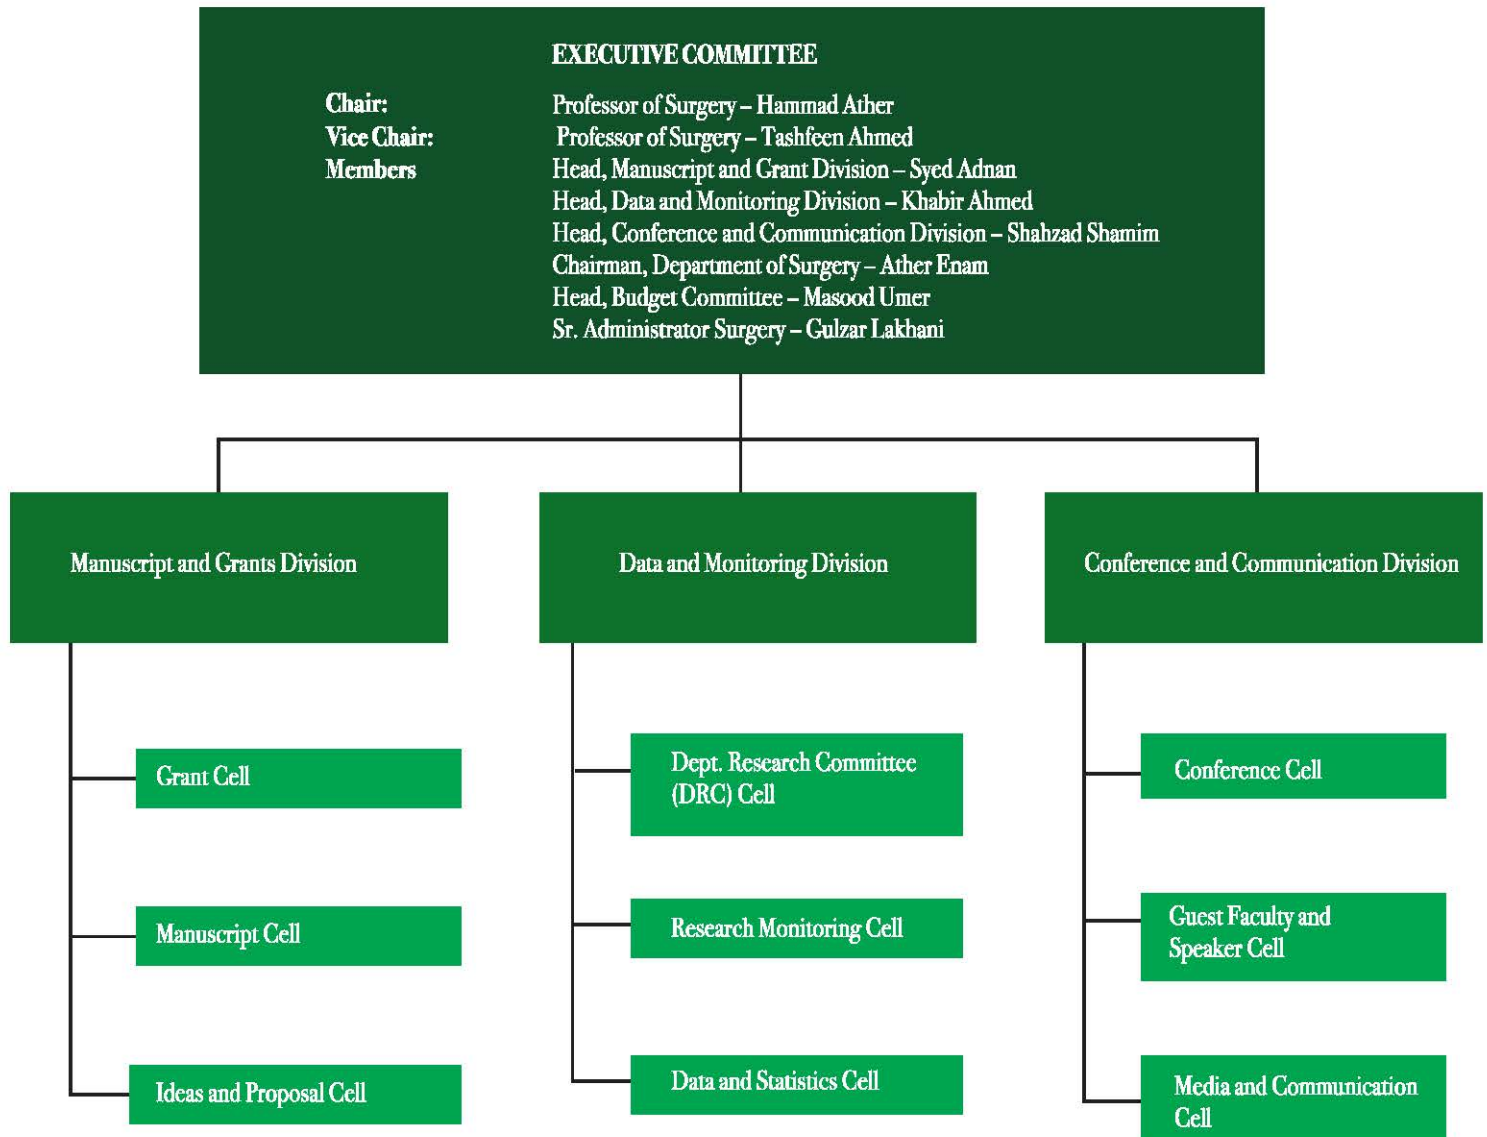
EXECUTIVE COMMITTEE

Chair: Professor of Surgery – Hammad Ather
Vice Chair: Professor of Surgery – Tashfeen Ahmed
Members Head, Manuscript and Grant Division – Syed Adnan
Head, Data and Monitoring Division – Khabir Ahmed
Head, Conference and Communication Division – Shahzad Shamim
Chairman, Department of Surgery – Ather Enam
Head, Budget Committee – Masood Umer
Sr. Administrator Surgery – Gulzar Lakhani

Manuscript and Grants Division

Grant Cell

Manuscript Cell

Ideas and Proposal Cell

Data and Monitoring Division

Dept. Research Committee (DRC) Cell

Research Monitoring Cell

Data and Statistics Cell

Conference and Communication Division

Conference Cell

Guest Faculty and Speaker Cell

Media and Communication Cell